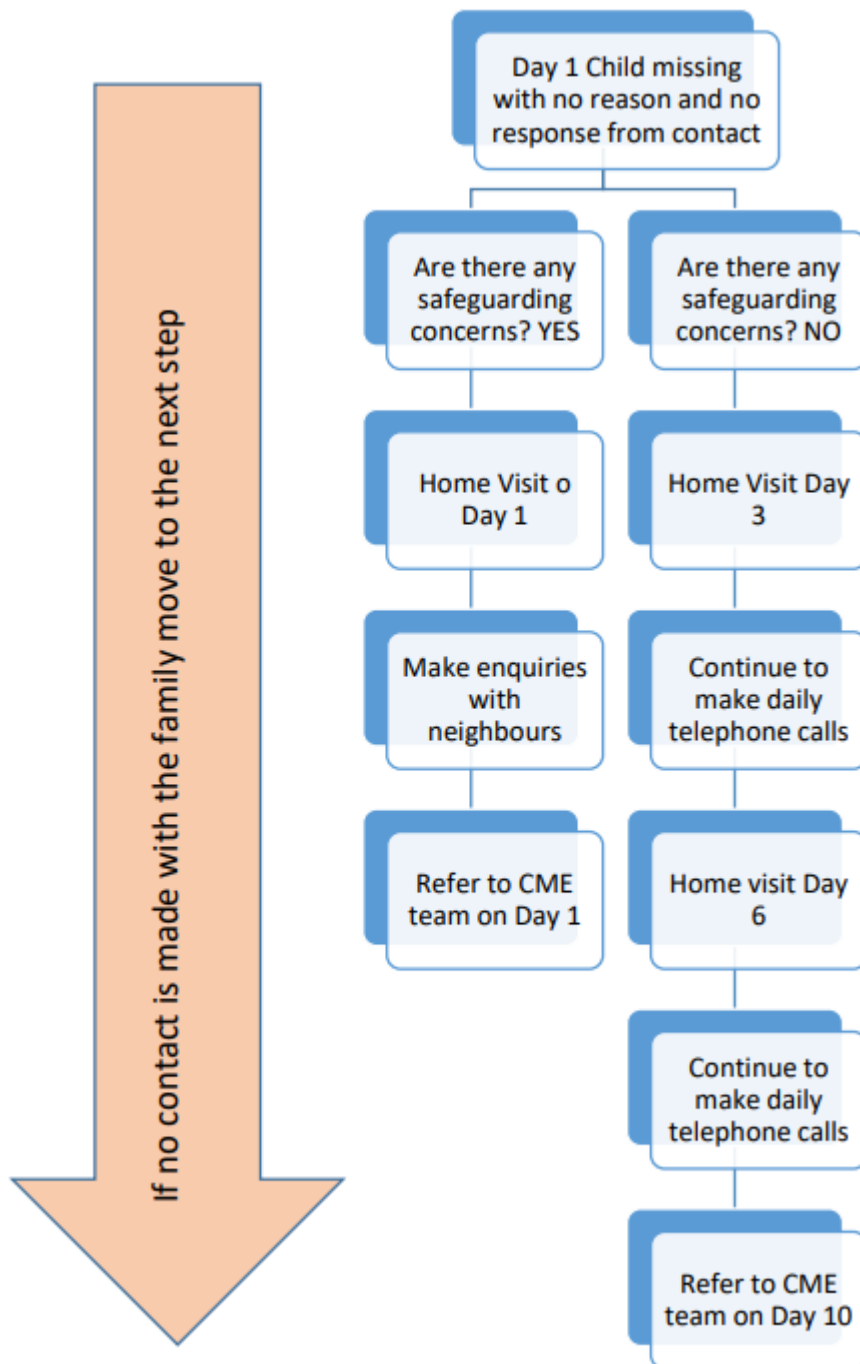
If no contact is made with the family move to the next step

Day 1 Child missing with no reason and no response from contact

Are there any safeguarding concerns? YES

Home Visit o Day 1

Make enquiries with neighbours

Refer to CME team on Day 1

Are there any safeguarding concerns? NO

Home Visit Day 3

Continue to make daily telephone calls

Home visit Day 6

Continue to make daily telephone calls

Refer to CME team on Day 10